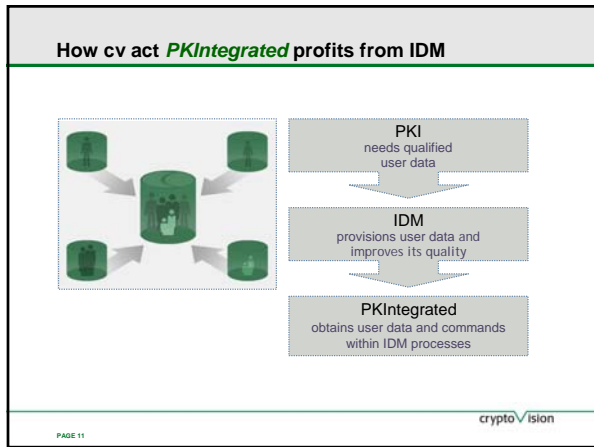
How cv act *PKIntegrated* profits from IDM

PKI
needs qualified user data

IDM
provisions user data and improves its quality

PKIntegrated
obtains user data and commands within IDM processes

cryptoVision

PAGE 11